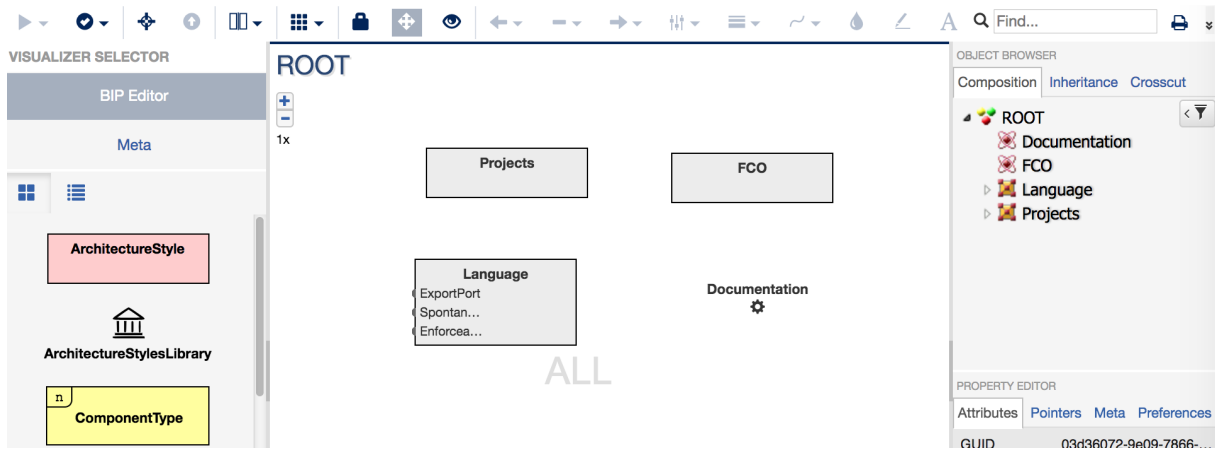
Find...

VISUALIZER SELECTOR

BIP Editor

Meta

ArchitectureStyle

ArchitectureStylesLibrary

n

ComponentType

ROOT

1x

Projects

FCO

Language

ExportPort

Spontan...

Enforcea...

Documentation

ALL

OBJECT BROWSER

Composition Inheritance Crosscut

ROOT

Documentation

FCO

Language

Projects

PROPERTY EDITOR

Attributes Pointers Meta Preferences

GUID 03d36072-9e09-7866-...